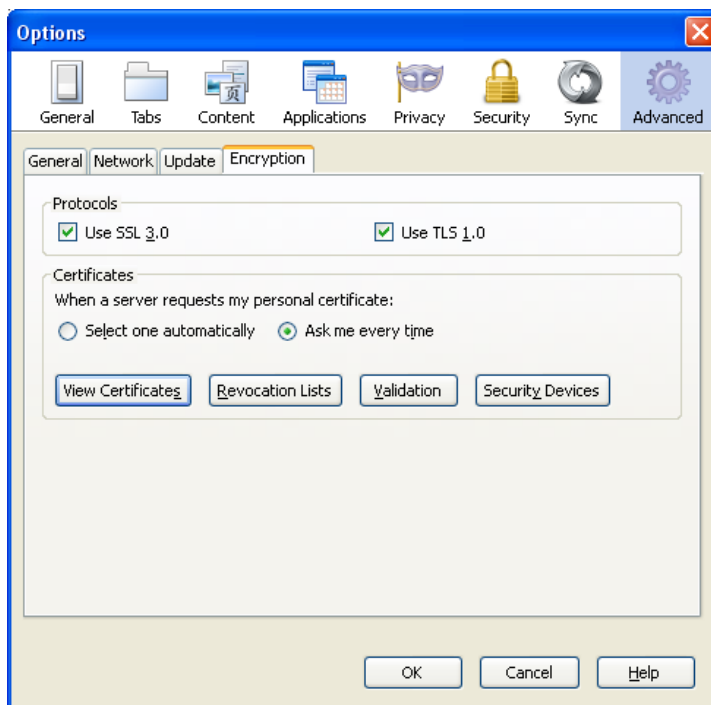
Options

General Tabs Content Applications Privacy Security Sync Advanced

General Network Update Encryption

Protocols
Use SSL 3.0
Use TLS 1.0

Certificates
When a server requests my personal certificate:
Select one automatically
Ask me every time

View Certificates
Revocation Lists
Validation
Security Devices

OK
Cancel
Help